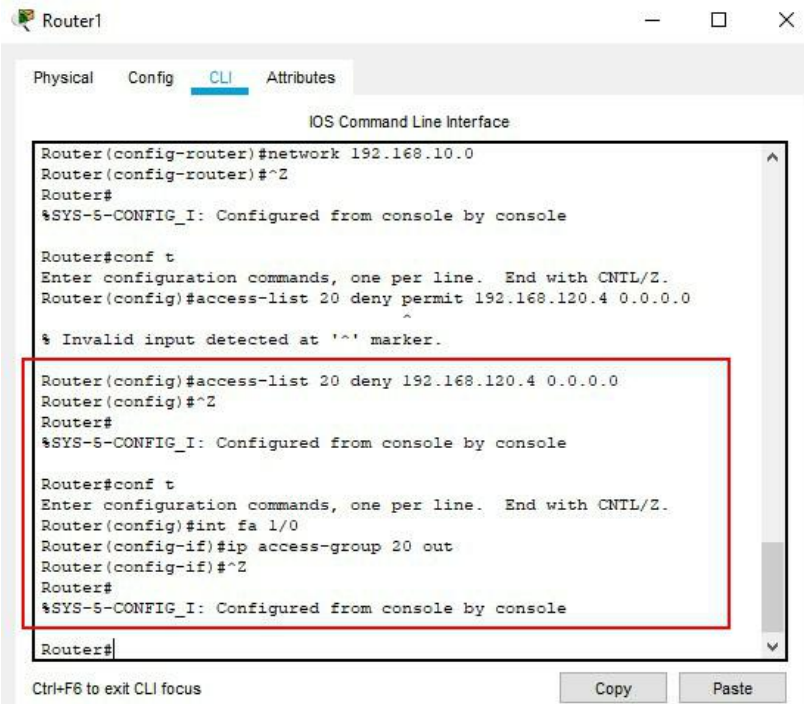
Router1

Physical Config CLI Attributes

IOS Command Line Interface

Router(config-router)#network 192.168.10.0
Router(config-router)#^Z
Router#
%SYS-5-CONFIG_I: Configured from console by console

Router#conf t
Enter configuration commands, one per line. End with CNTL/Z.
Router(config)#access-list 20 deny permit 192.168.120.4 0.0.0.0
^
% Invalid input detected at '^' marker.

Router(config)#access-list 20 deny 192.168.120.4 0.0.0.0
Router(config)#^Z
Router#
%SYS-5-CONFIG_I: Configured from console by console

Router#conf t
Enter configuration commands, one per line. End with CNTL/Z.
Router(config)#int fa 1/0
Router(config-if)#ip access-group 20 out
Router(config-if)#^Z
Router#
%SYS-5-CONFIG_I: Configured from console by console

Router#

Ctrl+F6 to exit CLI focus

Copy

Paste